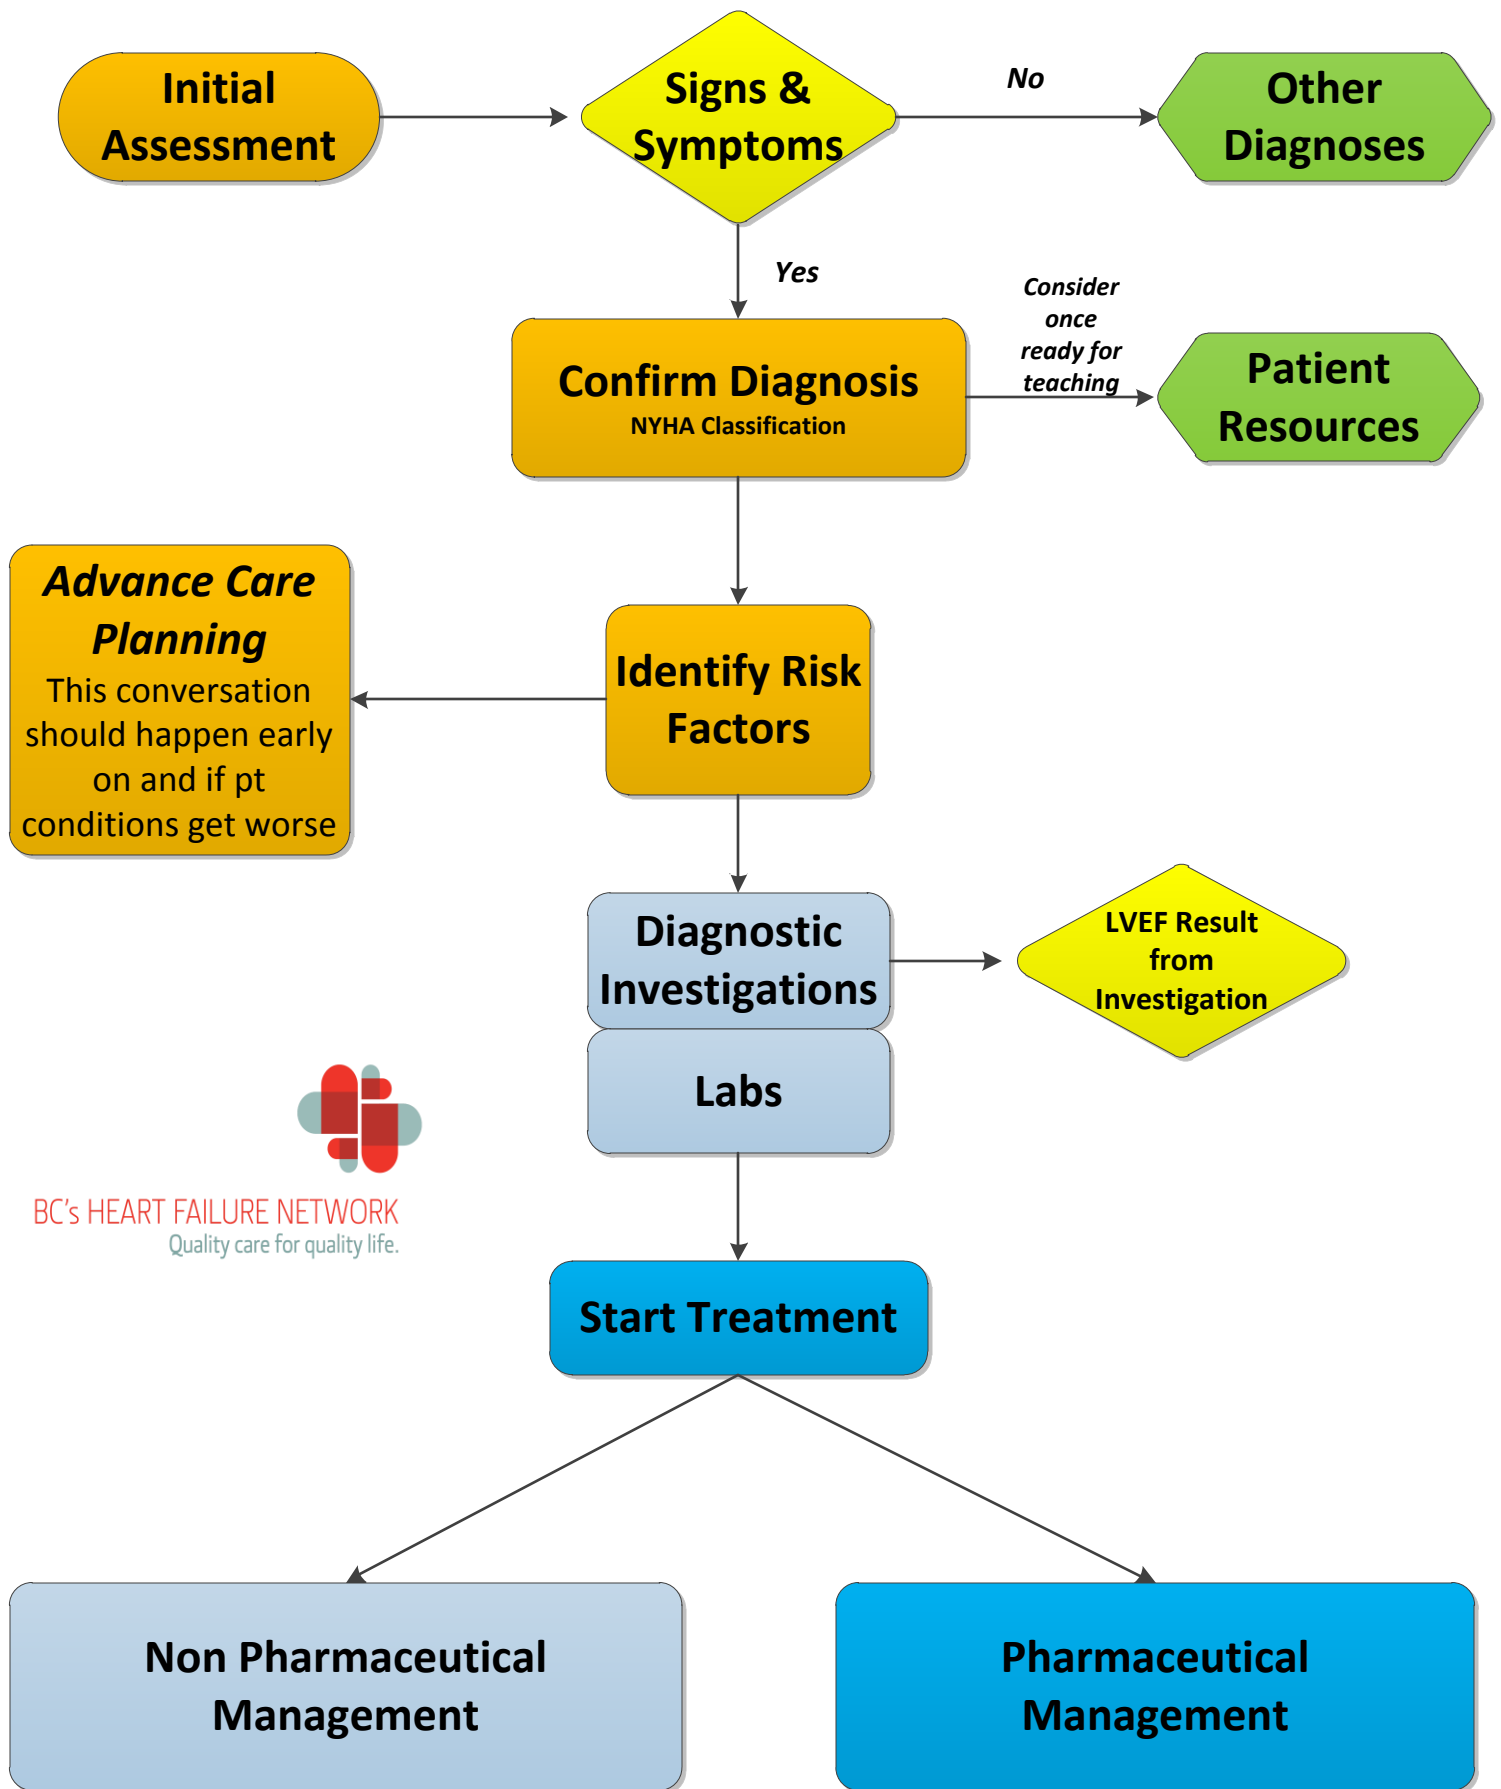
Initial Assessment

Signs & Symptoms

No

Other Diagnoses

Yes

Confirm Diagnosis
NYHA Classification

Consider once ready for teaching

Patient Resources

Advance Care Planning
This conversation should happen early on and if pt conditions get worse

Identify Risk Factors

Diagnostic Investigations

LVEF Result from Investigation

Labs

BC's HEART FAILURE NETWORK
Quality care for quality life.

Start Treatment

Non Pharmaceutical Management

Pharmaceutical Management